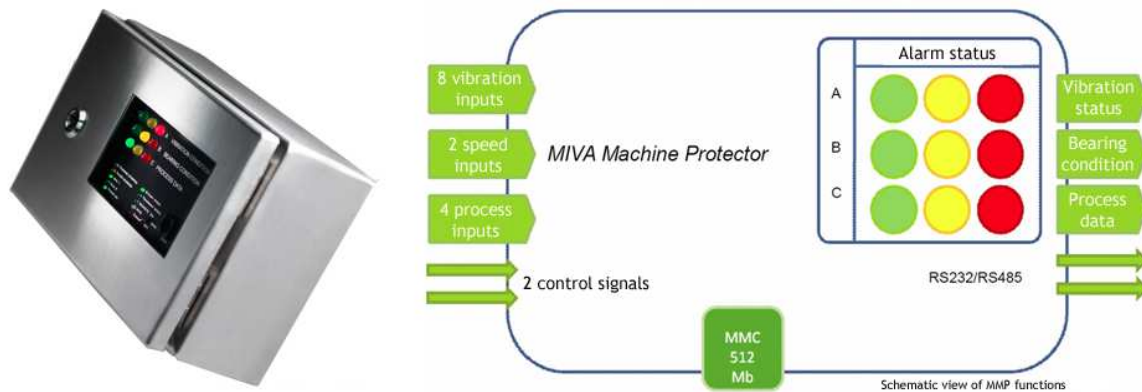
8 vibration inputs

2 speed inputs

4 process inputs

2 control signals

MIVA Machine Protector

Alarm status

A

B

C

Vibration status

Bearing condition

Process data

RS232/RS485

MMC 512 Mb

Schematic view of MMP functions